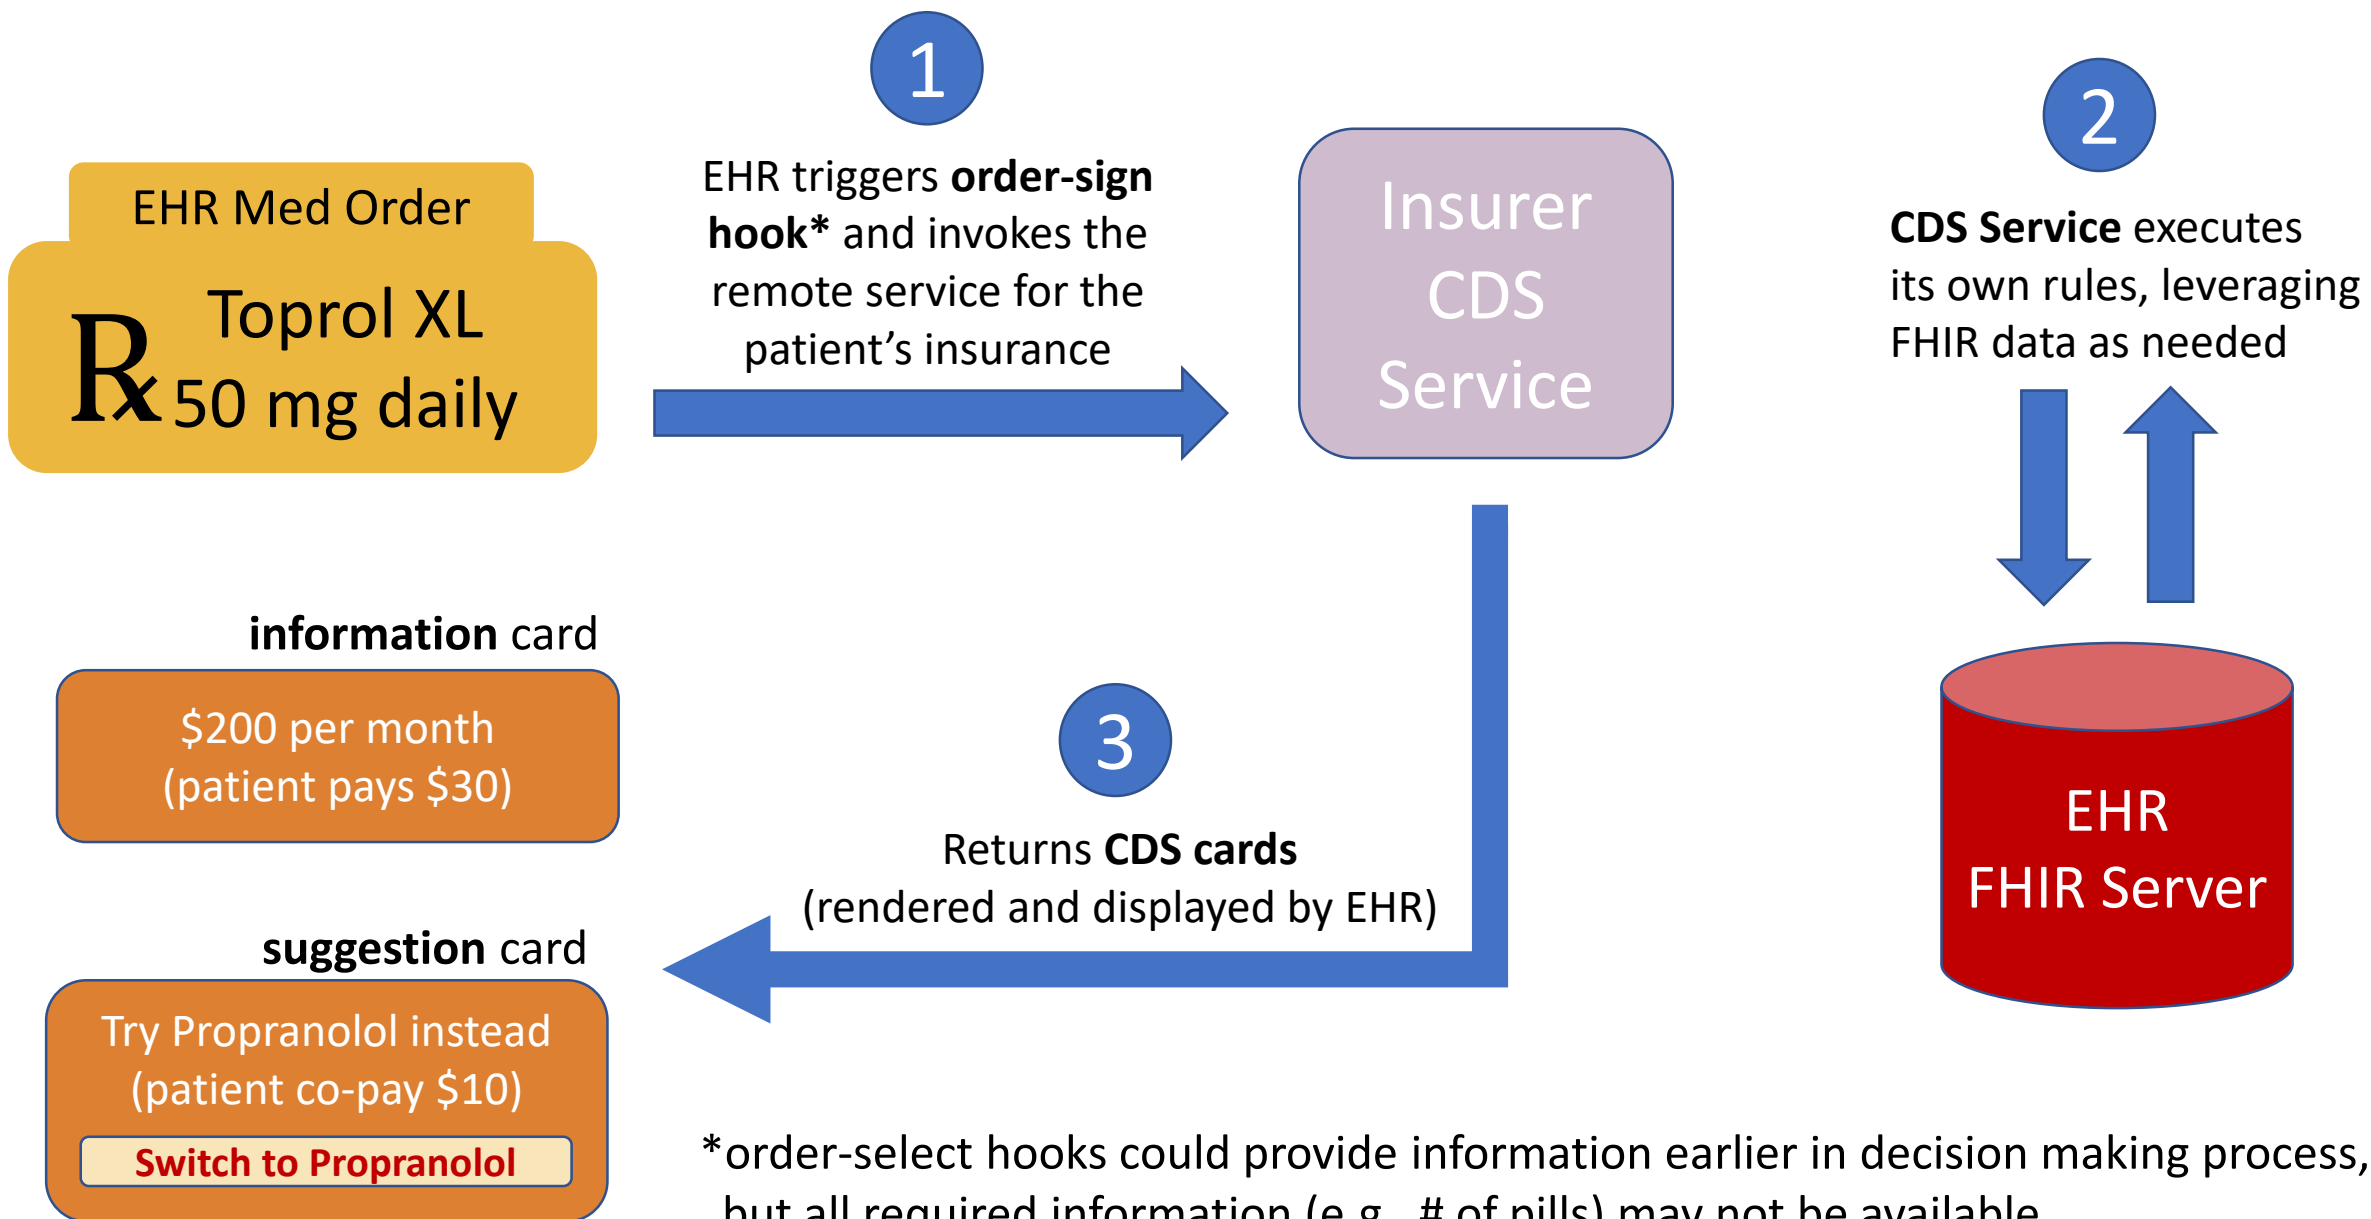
EHR Med Order

℞ Toprol XL 50 mg daily

1

EHR triggers **order-sign hook*** and invokes the remote service for the patient's insurance

Insurer CDS Service

2

**CDS Service** executes its own rules, leveraging FHIR data as needed

EHR FHIR Server

**information** card

$200 per month (patient pays $30)

3

Returns **CDS cards** (rendered and displayed by EHR)

**suggestion** card

Try Propranolol instead (patient co-pay $10)

Switch to Propranolol

*order-select hooks could provide information earlier in decision making process, but all required information (e.g., # of pills) may not be available